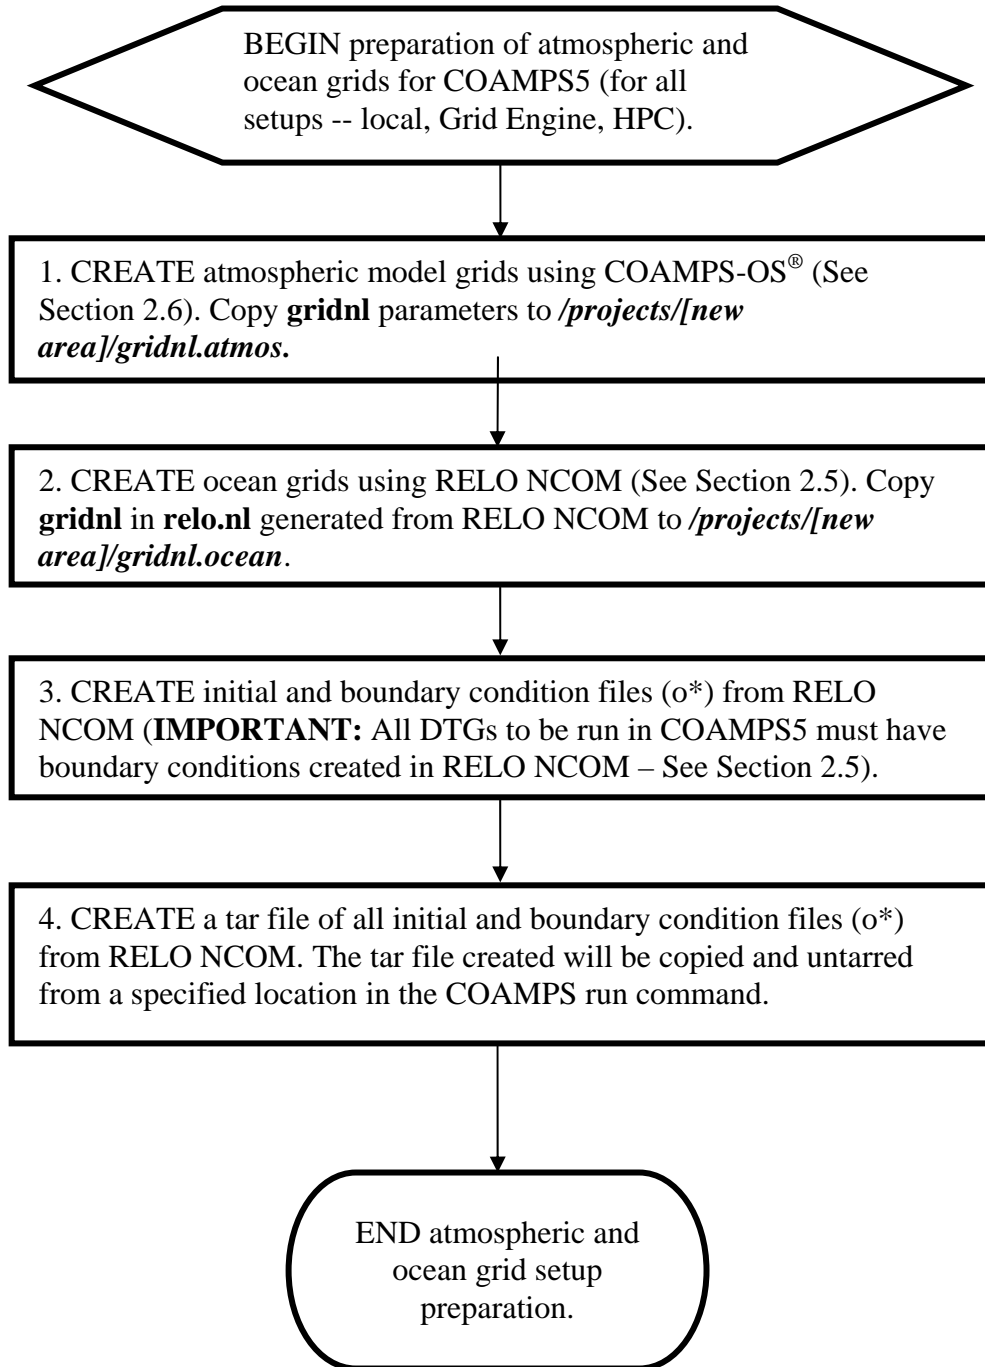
BEGIN preparation of atmospheric and ocean grids for COAMPS5 (for all setups -- local, Grid Engine, HPC).

1. CREATE atmospheric model grids using COAMPS-OS® (See Section 2.6). Copy **gridnl** parameters to ***/projects/[new area]/gridnl.atmos.***

2. CREATE ocean grids using RELO NCOM (See Section 2.5). Copy **gridnl** in **relo.nl** generated from RELO NCOM to ***/projects/[new area]/gridnl.ocean***.

3. CREATE initial and boundary condition files (o*) from RELO NCOM (**IMPORTANT:** All DTGs to be run in COAMPS5 must have boundary conditions created in RELO NCOM – See Section 2.5).

4. CREATE a tar file of all initial and boundary condition files (o*) from RELO NCOM. The tar file created will be copied and untarred from a specified location in the COAMPS run command.

END atmospheric and ocean grid setup preparation.